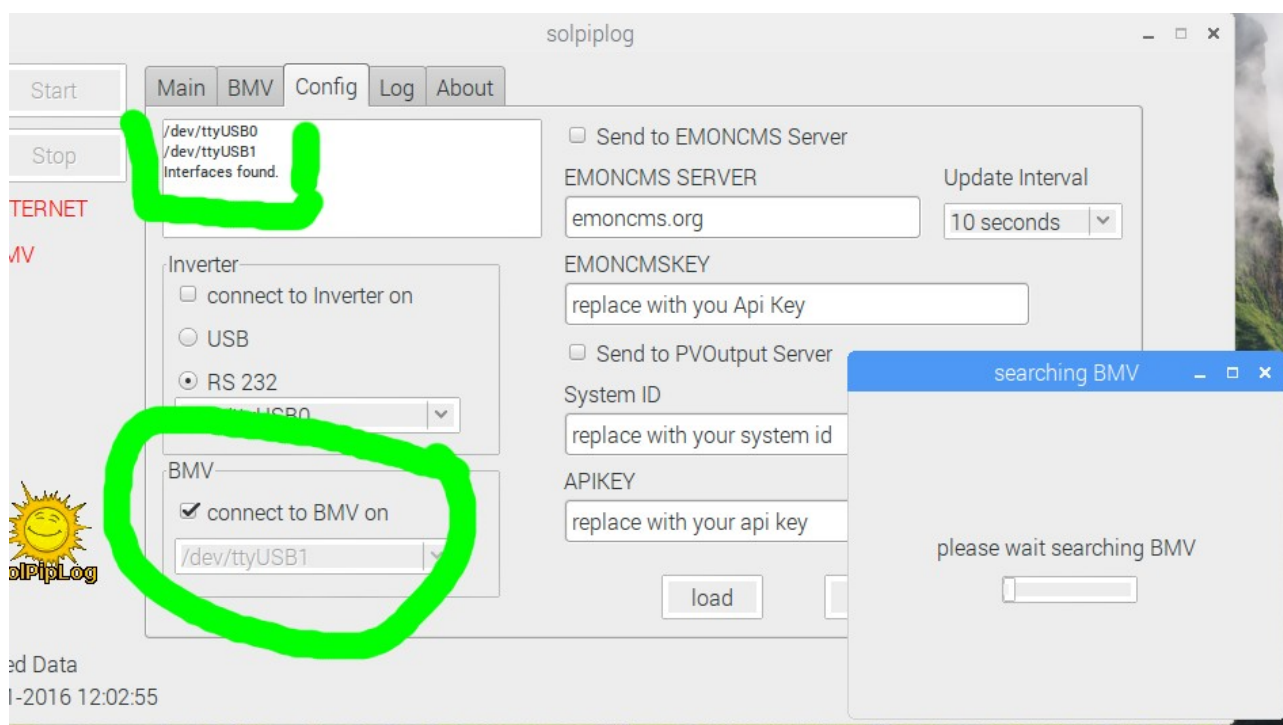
solpiplog

Start

Stop

TERNET

MV

Main BMV Config Log About

/dev/ttyUSB0
/dev/ttyUSB1
Interfaces found.

Inverter
connect to Inverter on
USB
RS 232
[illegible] USB0

BMV
connect to BMV on
/dev/ttyUSB1

Send to EMONCMS Server
EMONCMS SERVER
emoncms.org
Update Interval
10 seconds
EMONCMSKEY
replace with you Api Key
Send to PVOutput Server
System ID
replace with your system id
APIKEY
replace with your api key

load

olPipLog

ed Data
l-2016 12:02:55

searching BMV

please wait searching BMV